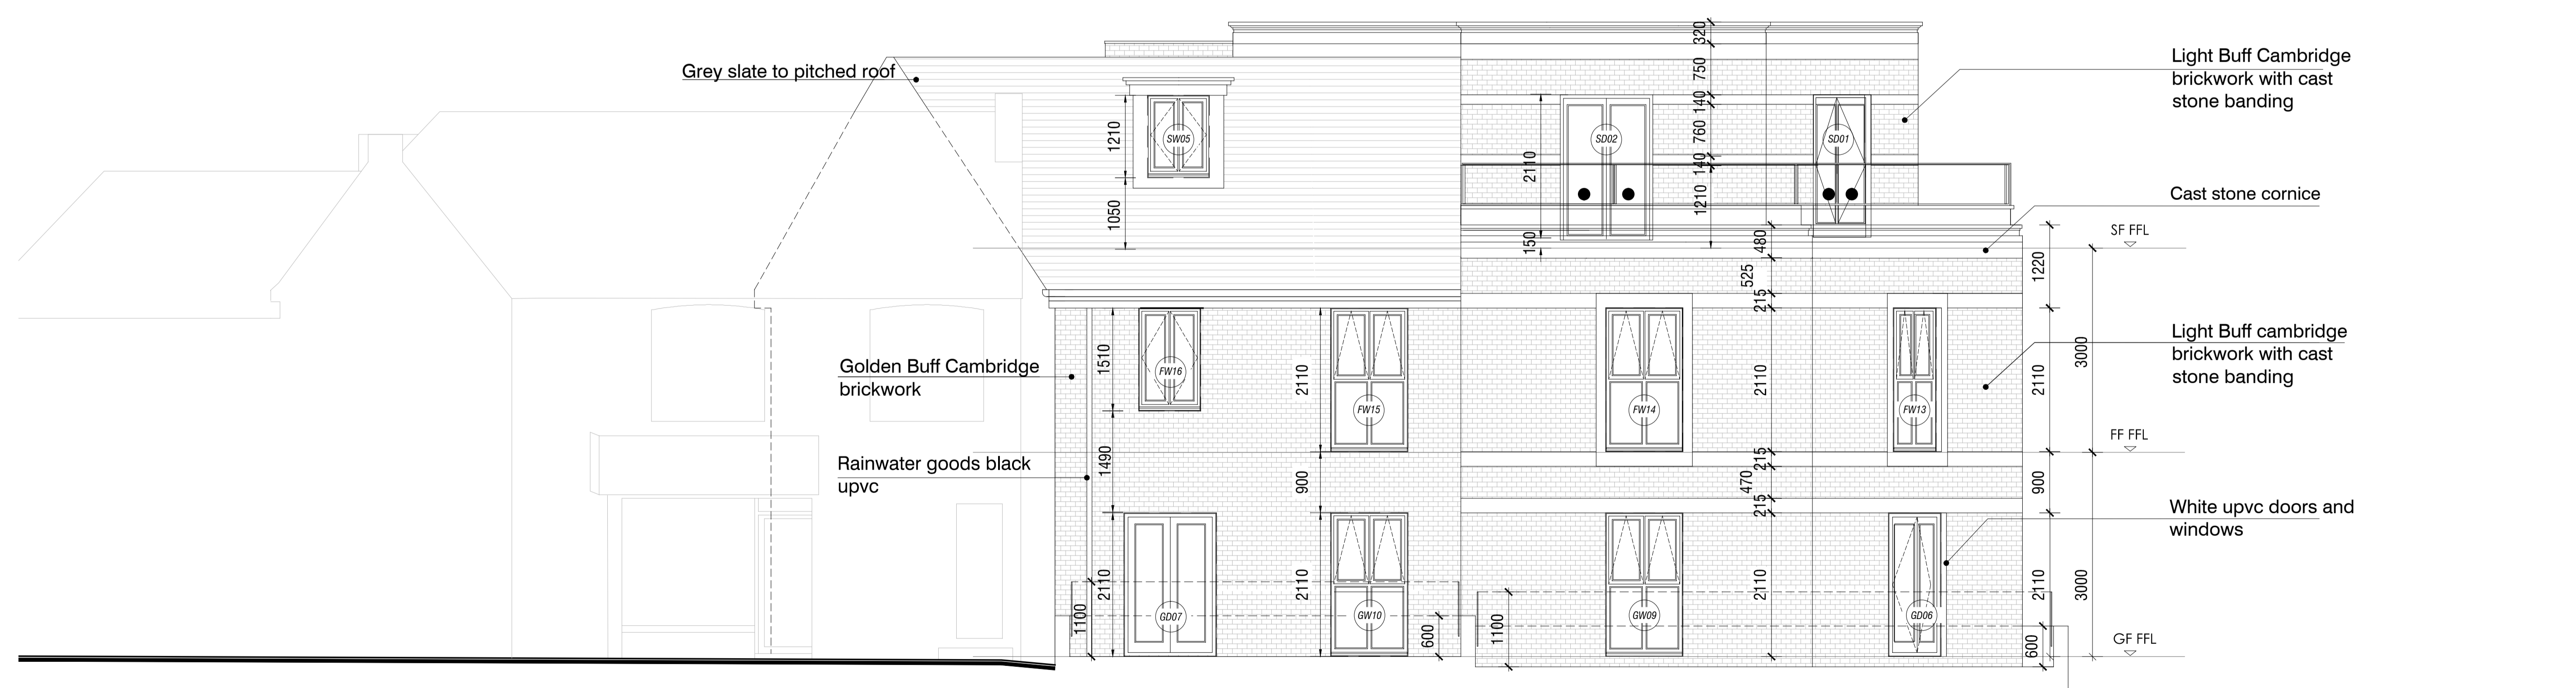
Grey slate to pitched roof

Light Buff Cambridge brickwork with cast stone banding

Cast stone cornice

Golden Buff Cambridge brickwork

Light Buff cambridge brickwork with cast stone banding

Rainwater goods black upvc

White upvc doors and windows

SF FFL

FF FFL

GF FFL

SW05
SD02
SD01
FW16
FW15
FW14
FW13
GD07
GW10
GW09
GD06

320
750
140
760
140
1210
2110
150
480
525
215
2110
215
470
215
2110
1210
1050
1510
1490
2110
1100
2110
900
2110
600
1100
1220
2110
900
2110
3000
3000
600